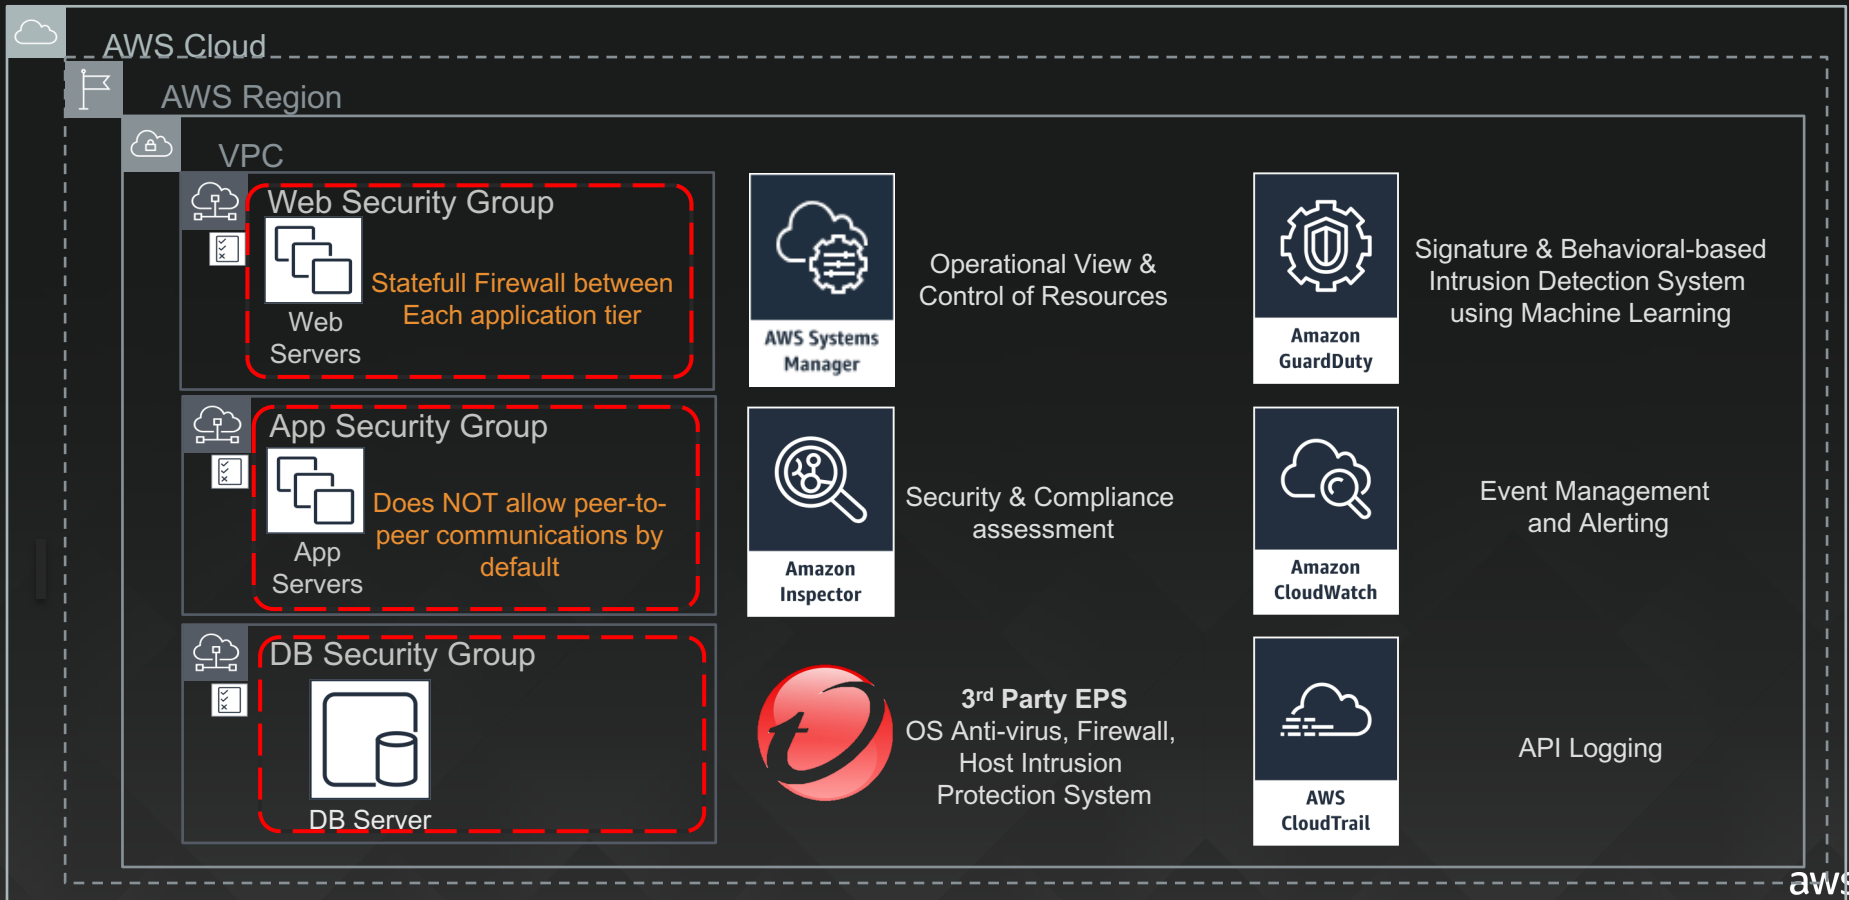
AWS Cloud

AWS Region

VPC

Web Security Group

Web Servers

Statefull Firewall between Each application tier

App Security Group

App Servers

Does NOT allow peer-to-peer communications by default

DB Security Group

DB Server

AWS Systems Manager

Operational View & Control of Resources

Amazon GuardDuty

Signature & Behavioral-based Intrusion Detection System using Machine Learning

Amazon Inspector

Security & Compliance assessment

Amazon CloudWatch

Event Management and Alerting

3$^{rd}$ Party EPS
OS Anti-virus, Firewall, Host Intrusion Protection System

AWS CloudTrail

API Logging

aws